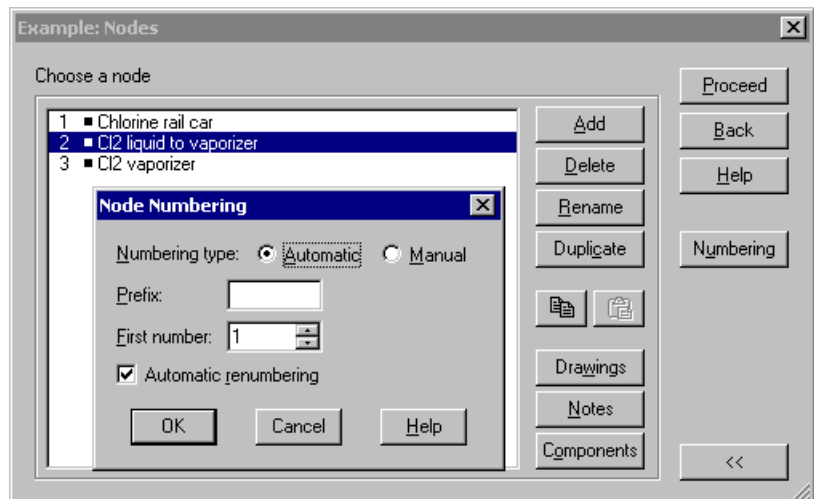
Example: Nodes

Choose a node

1 ■ Chlorine rail car
2 ■ Cl2 liquid to vaporizer
3 ■ Cl2 vaporizer

Node Numbering

Numbering type: Automatic Manual

Prefix:

First number: 1

Automatic renumbering

OK Cancel Help

Add
Delete
Rename
Duplicate
Drawings
Notes
Components

Proceed
Back
Help
Numbering
<<